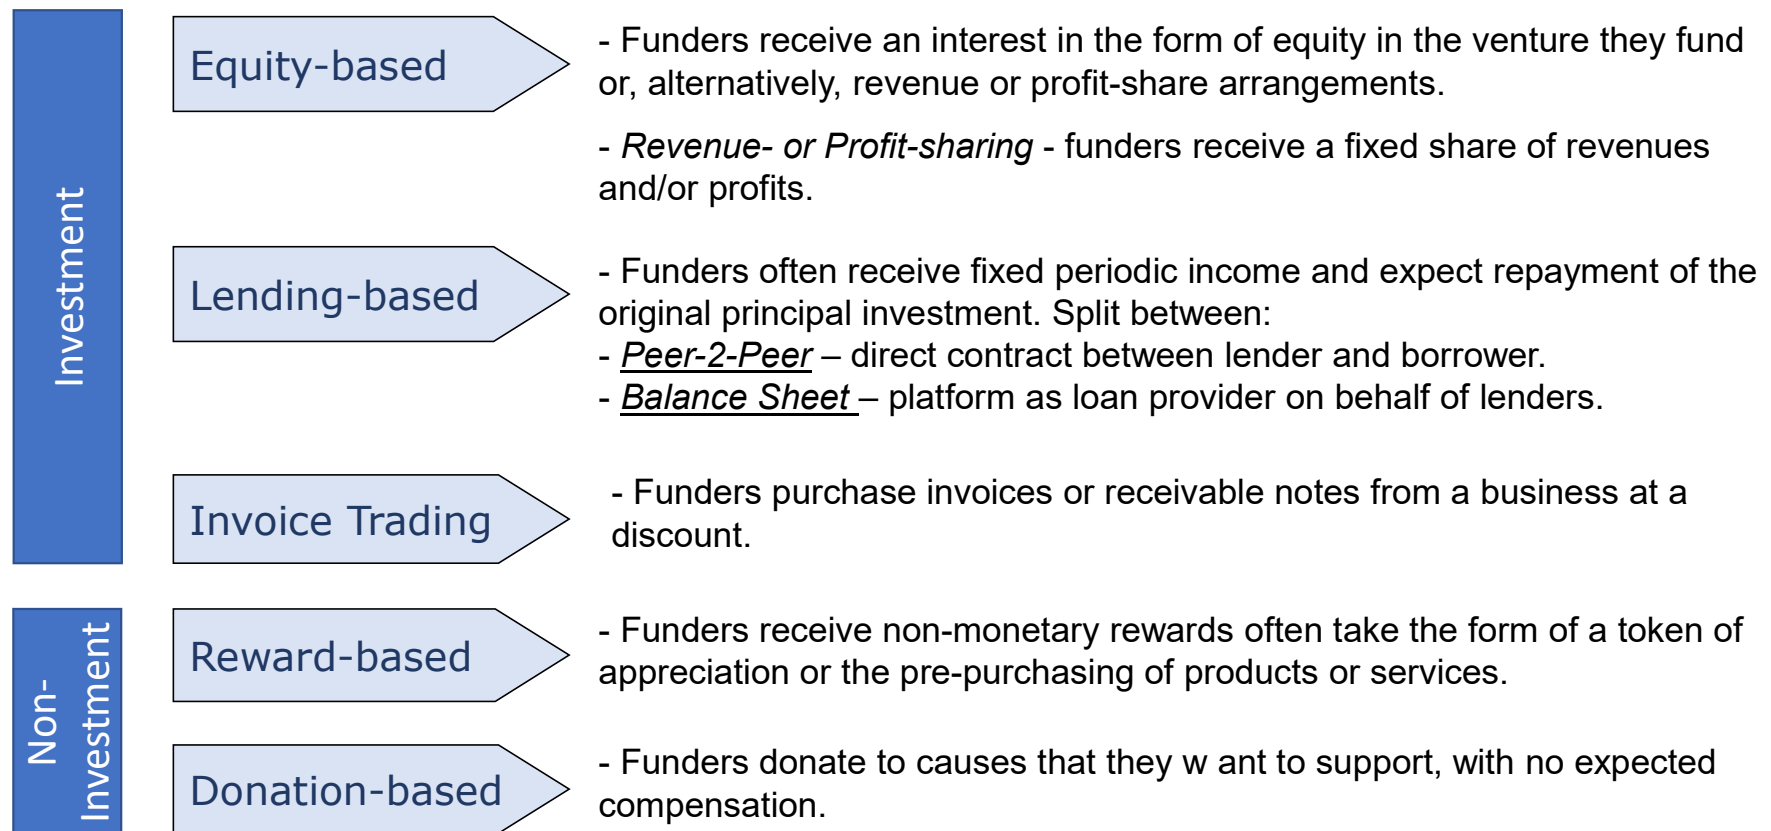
Investment

Equity-based

- Funders receive an interest in the form of equity in the venture they fund or, alternatively, revenue or profit-share arrangements.

- Revenue- or Profit-sharing - funders receive a fixed share of revenues and/or profits.

Lending-based

- Funders often receive fixed periodic income and expect repayment of the original principal investment. Split between:
- Peer-2-Peer – direct contract between lender and borrower.
- Balance Sheet – platform as loan provider on behalf of lenders.

Invoice Trading

- Funders purchase invoices or receivable notes from a business at a discount.

Non-Investment

Reward-based

- Funders receive non-monetary rewards often take the form of a token of appreciation or the pre-purchasing of products or services.

Donation-based

- Funders donate to causes that they w ant to support, with no expected compensation.